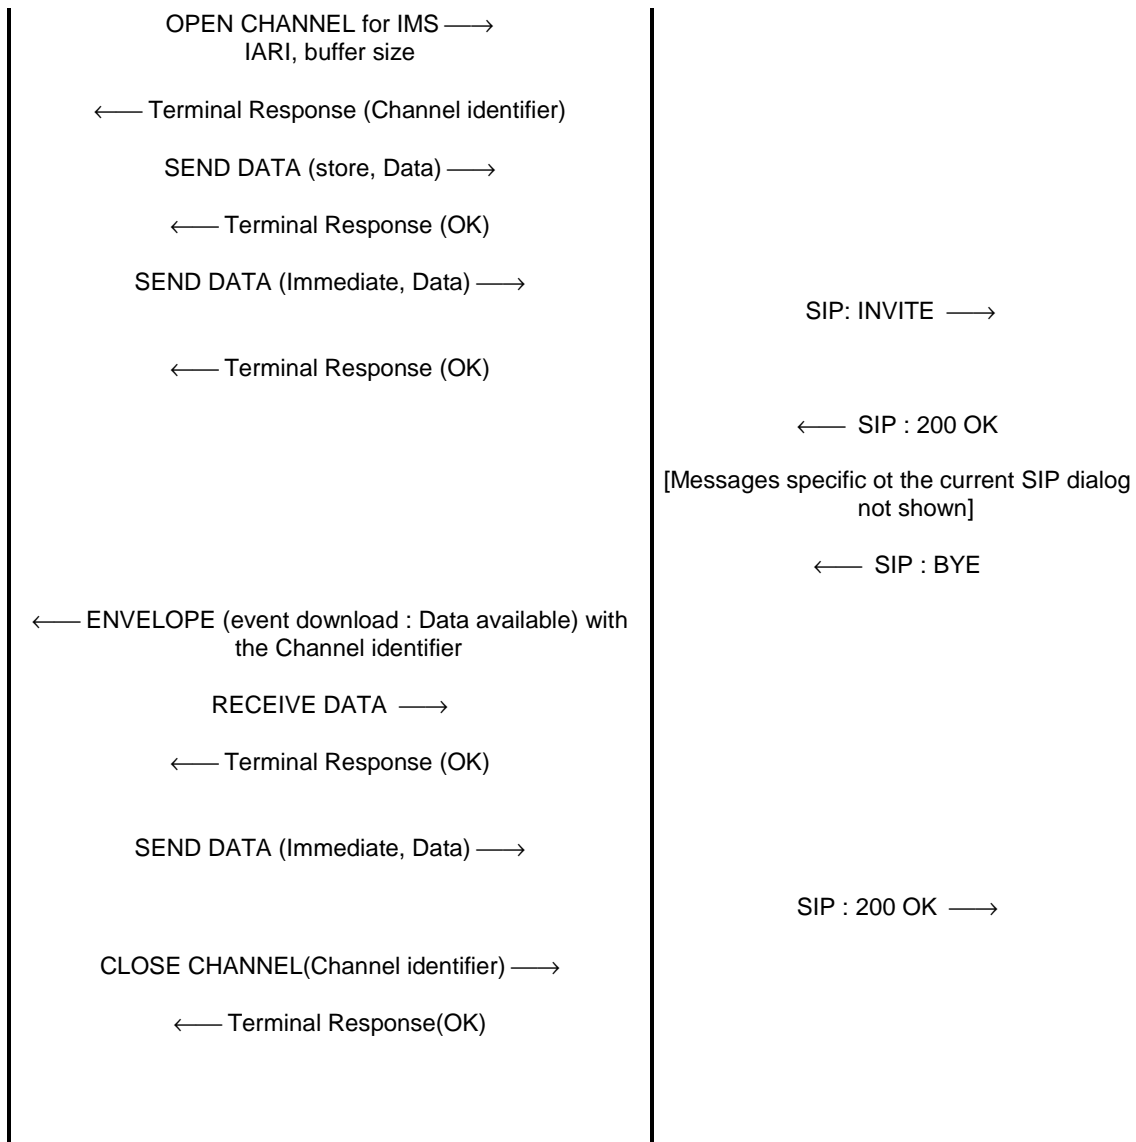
OPEN CHANNEL for IMS ⟶
IARI, buffer size

⟵ Terminal Response (Channel identifier)

SEND DATA (store, Data) ⟶

⟵ Terminal Response (OK)

SEND DATA (Immediate, Data) ⟶

SIP: INVITE ⟶

⟵ Terminal Response (OK)

⟵ SIP : 200 OK

[Messages specific ot the current SIP dialog not shown]

⟵ SIP : BYE

⟵ ENVELOPE (event download : Data available) with the Channel identifier

RECEIVE DATA ⟶

⟵ Terminal Response (OK)

SEND DATA (Immediate, Data) ⟶

SIP : 200 OK ⟶

CLOSE CHANNEL(Channel identifier) ⟶

⟵ Terminal Response(OK)